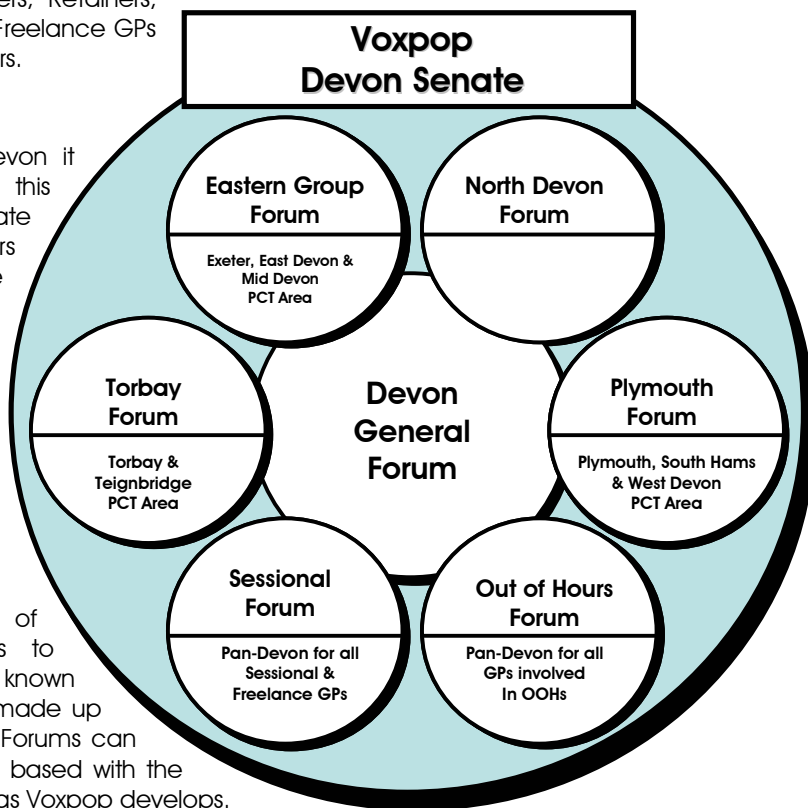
ers, Retainers, Freelance GPs rs.

evon it this ate rs e

of s to known made up Forums can based with the as Voxpop develops.

Voxpop
Devon Senate

Eastern Group Forum

Exeter, East Devon & Mid Devon PCT Area

North Devon Forum

Torbay Forum

Torbay & Teignbridge PCT Area

Devon General Forum

Plymouth Forum

Plymouth, South Hams & West Devon PCT Area

Sessional Forum

Pan-Devon for all Sessional & Freelance GPs

Out of Hours Forum

Pan-Devon for all GPs involved In OOHs